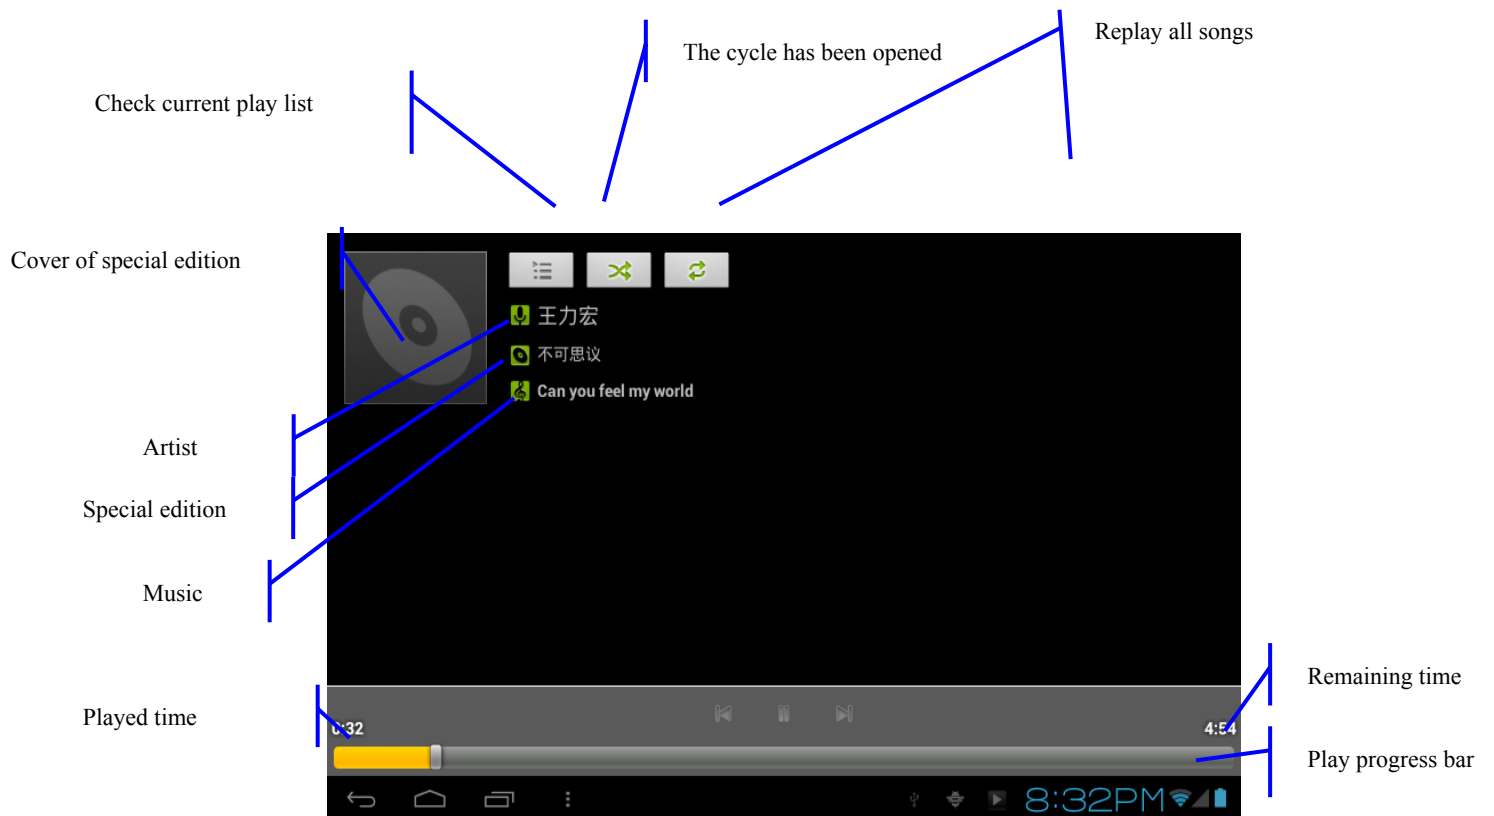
The cycle has been opened

Replay all songs

Check current play list

Cover of special edition

王力宏

不可思议

Can you feel my world

Artist

Special edition

Music

Remaining time

Played time

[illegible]:32

4:54

Play progress bar

8:32PM